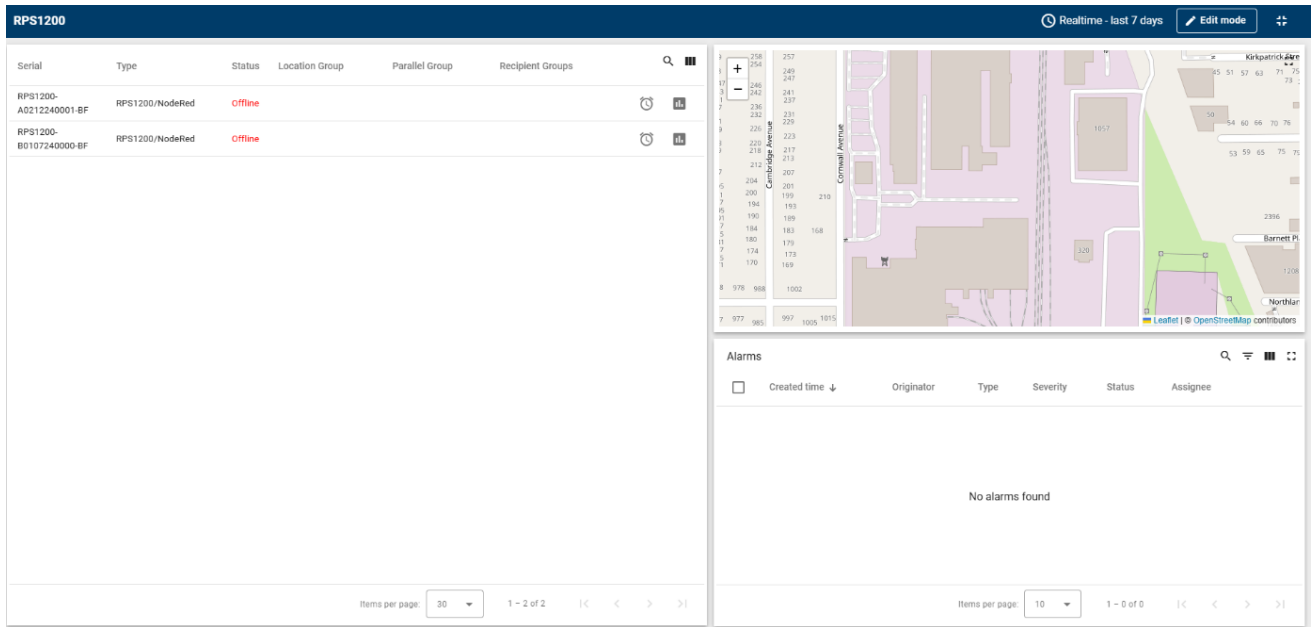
RPS1200

Realtime - last 7 days

Edit mode

| Serial | Type | Status | Location Group | Parallel Group | Recipient Groups |
|---|---|---|---|---|---|
| RPS1200-A0212240001-BF | RPS1200/NodeRed | Offline | | | |
| RPS1200-B0107240000-BF | RPS1200/NodeRed | Offline | | | |

Items per page: 30 1 – 2 of 2

+
−

Cambridge Avenue
Cornwall Avenue
Kirkpatrick Stre
Barnett Pl
Northlan
1057
320
2396
1208
258 254 246 242 236 232 226 220 218 212 204 200 194 190 184 180 174 170 978 988 977 985
257 249 247 241 237 231 229 223 217 213 207 201 199 193 189 183 179 173 169 1002 997 1005 1015
210 168
45 51 57 63 71 75 78
50 54 60 66 70 76
53 59 65 75 79

Leaflet | © OpenStreetMap contributors

Alarms

| Created time ↓ | Originator | Type | Severity | Status | Assignee |
|---|---|---|---|---|---|

No alarms found

Items per page: 10 1 – 0 of 0